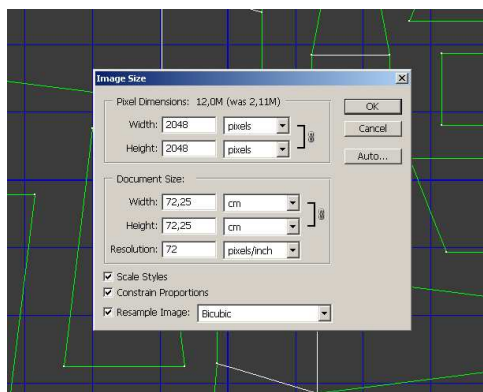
Image Size

Pixel Dimensions: 12,0M (was 2,11M)

Width: 2048 pixels

Height: 2048 pixels

OK

Cancel

Auto...

Document Size:

Width: 72,25 cm

Height: 72,25 cm

Resolution: 72 pixels/inch

Scale Styles

Constrain Proportions

Resample Image: Bicubic